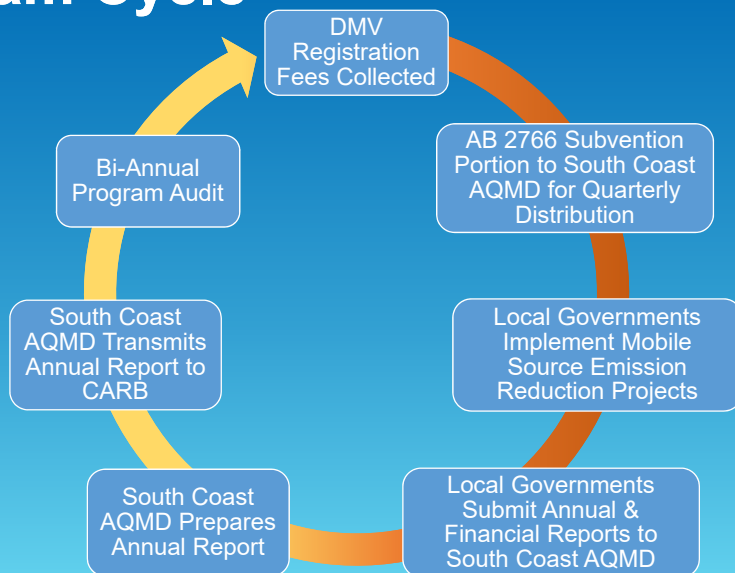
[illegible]am Cycle

DMV Registration Fees Collected

AB 2766 Subvention Portion to South Coast AQMD for Quarterly Distribution

Local Governments Implement Mobile Source Emission Reduction Projects

Local Governments Submit Annual & Financial Reports to South Coast AQMD

South Coast AQMD Prepares Annual Report

South Coast AQMD Transmits Annual Report to CARB

Bi-Annual Program Audit